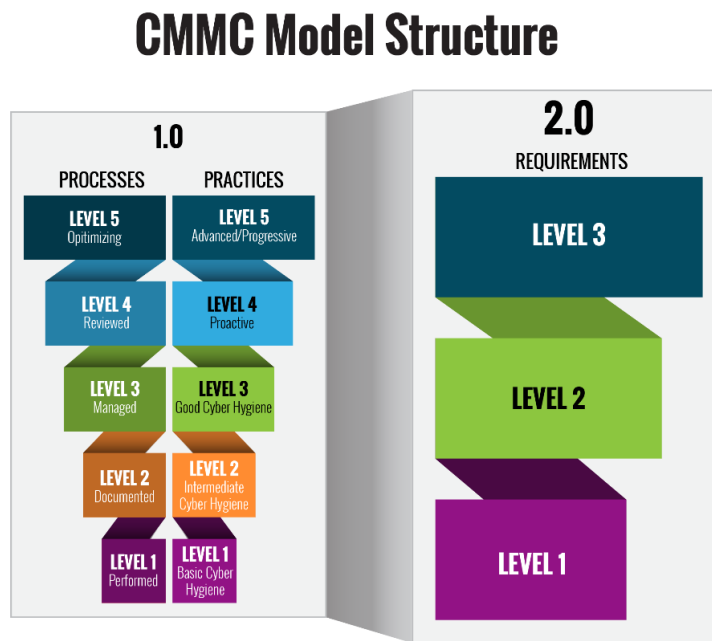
CMMC Model Structure

1.0

PROCESSES

LEVEL 5
Opitimizing

LEVEL 4
Reviewed

LEVEL 3
Managed

LEVEL 2
Documented

LEVEL 1
Performed

PRACTICES

LEVEL 5
Advanced/Progressive

LEVEL 4
Proactive

LEVEL 3
Good Cyber Hygiene

LEVEL 2
Intermediate Cyber Hygiene

LEVEL 1
Basic Cyber Hygiene

2.0

REQUIREMENTS

LEVEL 3

LEVEL 2

LEVEL 1